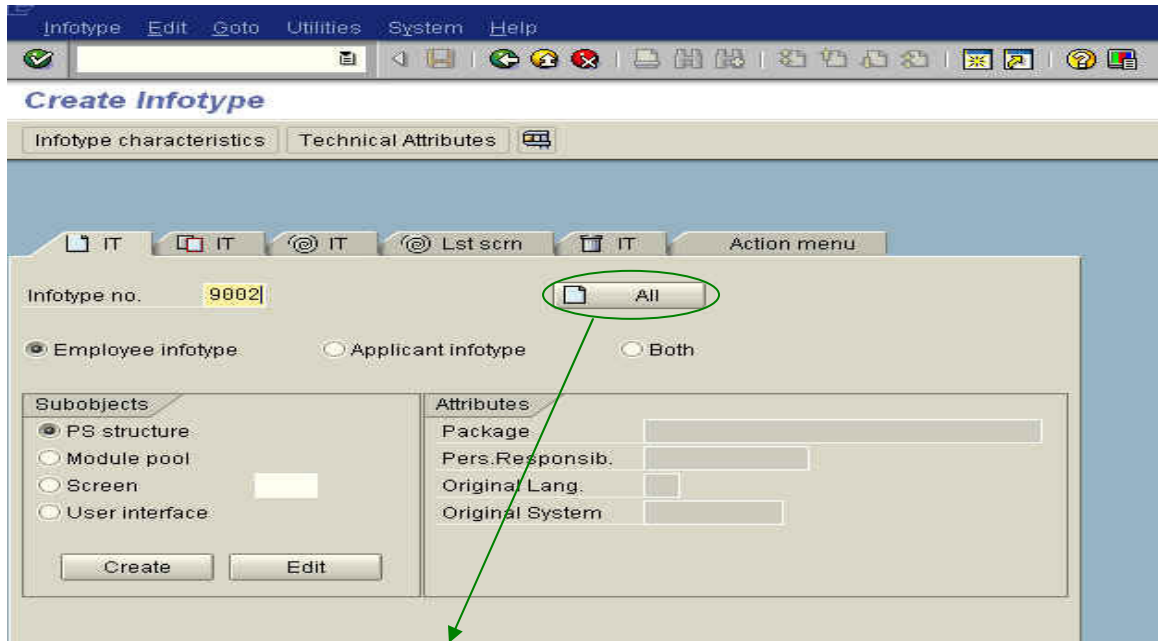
Infotype Edit Goto Utilities System Help

Create Infotype

Infotype characteristics Technical Attributes

IT IT IT Lst scrn IT Action menu

Infotype no. 9002

All

Employee infotype Applicant infotype Both

Subobjects
PS structure
Module pool
Screen
User interface

Create Edit

Attributes
Package
Pers.Responsib.
Original Lang.
Original System